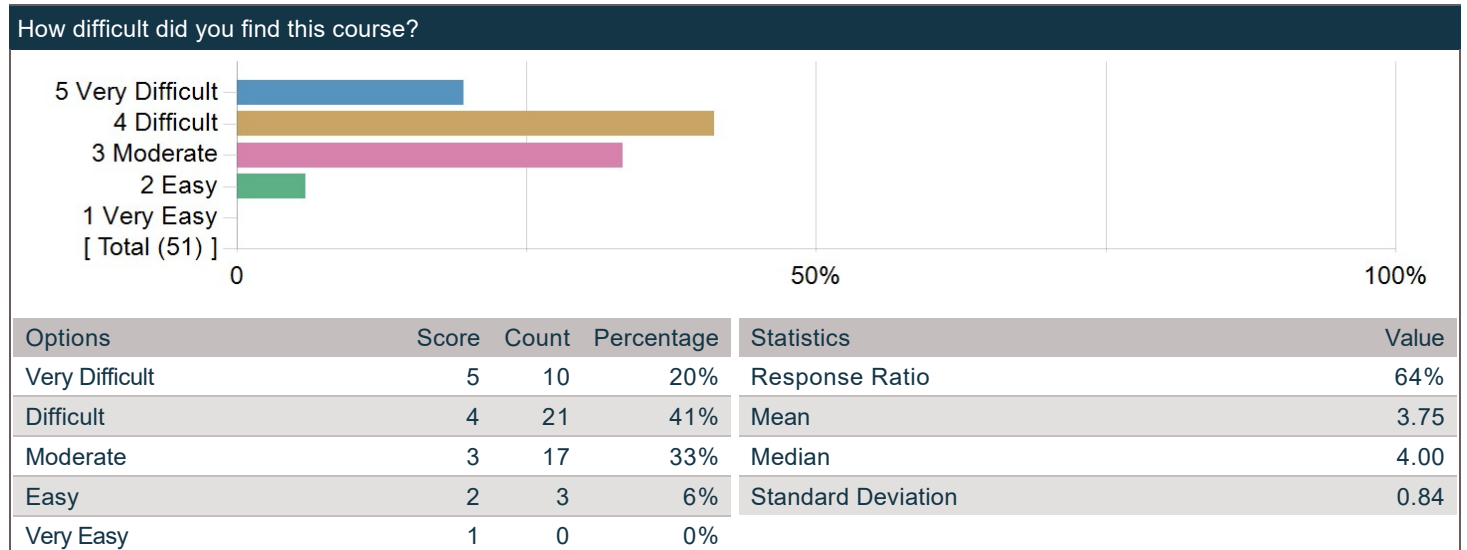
How difficult did you find this course?

5 Very Difficult
4 Difficult
3 Moderate
2 Easy
1 Very Easy
[ Total (51) ]

0
50%
100%

| Options | Score | Count | Percentage |
|---|---|---|---|
| Very Difficult | 5 | 10 | 20% |
| Difficult | 4 | 21 | 41% |
| Moderate | 3 | 17 | 33% |
| Easy | 2 | 3 | 6% |
| Very Easy | 1 | 0 | 0% |

| Statistics | Value |
|---|---|
| Response Ratio | 64% |
| Mean | 3.75 |
| Median | 4.00 |
| Standard Deviation | 0.84 |